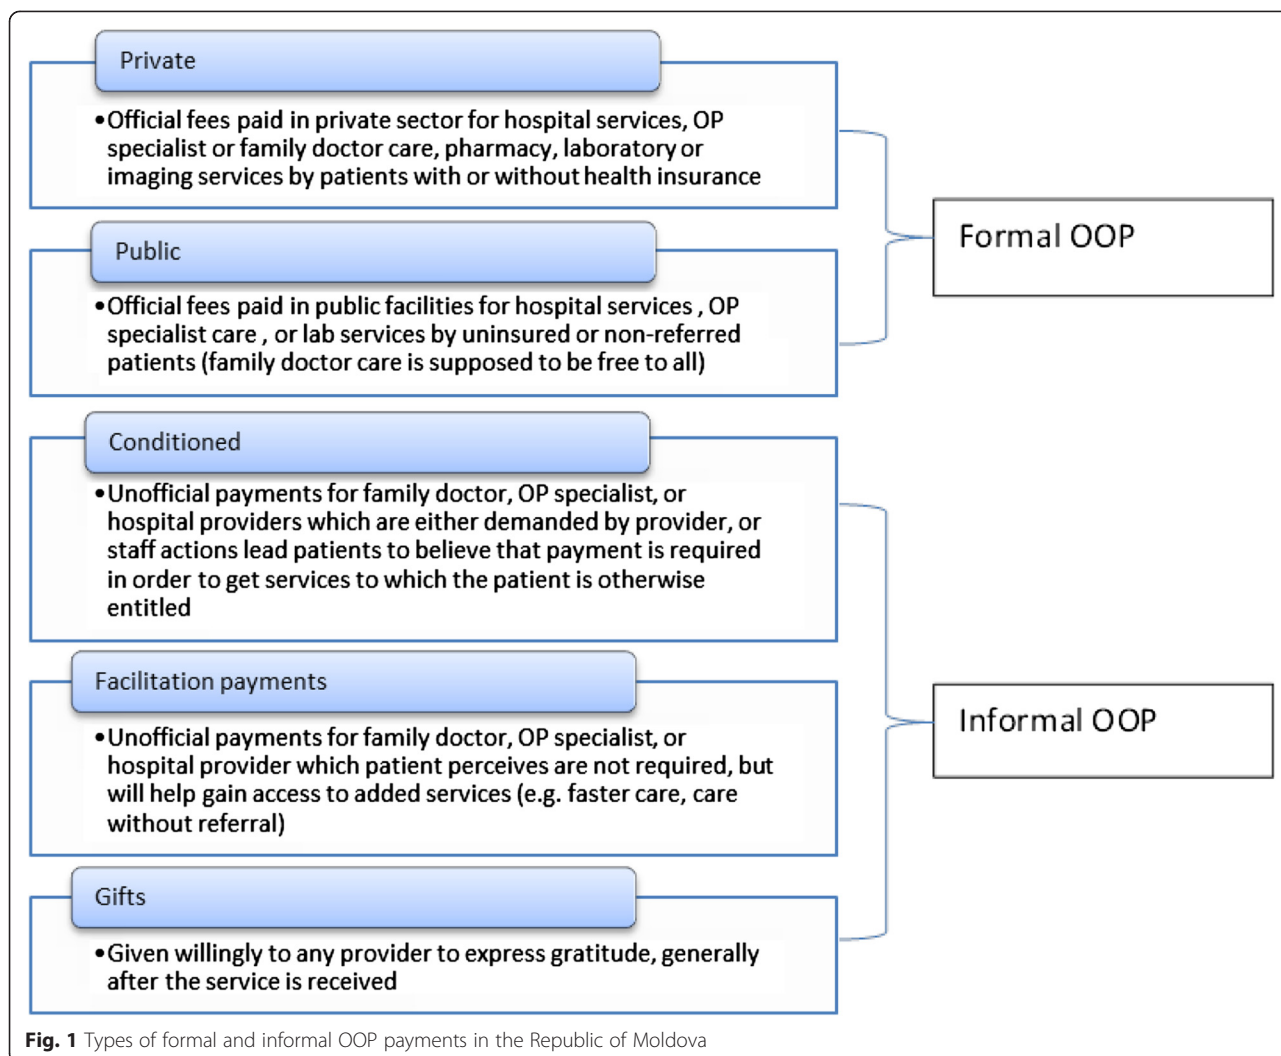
Private

•Official fees paid in private sector for hospital services, OP specialist or family doctor care, pharmacy, laboratory or imaging services by patients with or without health insurance

Public

•Official fees paid in public facilities for hospital services , OP specialist care , or lab services by uninsured or non-referred patients (family doctor care is supposed to be free to all)

Formal OOP

Conditioned

•Unofficial payments for family doctor, OP specialist, or hospital providers which are either demanded by provider, or staff actions lead patients to believe that payment is required in order to get services to which the patient is otherwise entitled

Facilitation payments

•Unofficial payments for family doctor, OP specialist, or hospital provider which patient perceives are not required, but will help gain access to added services (e.g. faster care, care without referral)

Gifts

•Given willingly to any provider to express gratitude, generally after the service is received

Informal OOP

Fig. 1 Types of formal and informal OOP payments in the Republic of Moldova